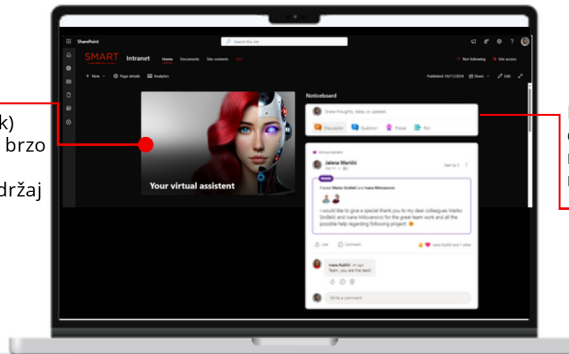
k)
brzo

držaj

SharePoint
Search this site
SMART
Intranet
Home
Documents
Site contents
+ New
Page details
Analytics
Not following
Site access
Published 10/11/2024
Share
Edit
Your virtual assistent
Noticeboard
Share thoughts, ideas, or updates
Discussion
Question
Praise
Poll
Announcement
Jelena Manitić
Praise
I would like to give a special thank you to my dear colleagues Marko Sinđelić and Ivana Milovanovic for the great team work and all the possible help regarding following project 😊
Like
Comment
Ivana Ružičić
Team, you are the best!
Write a comment